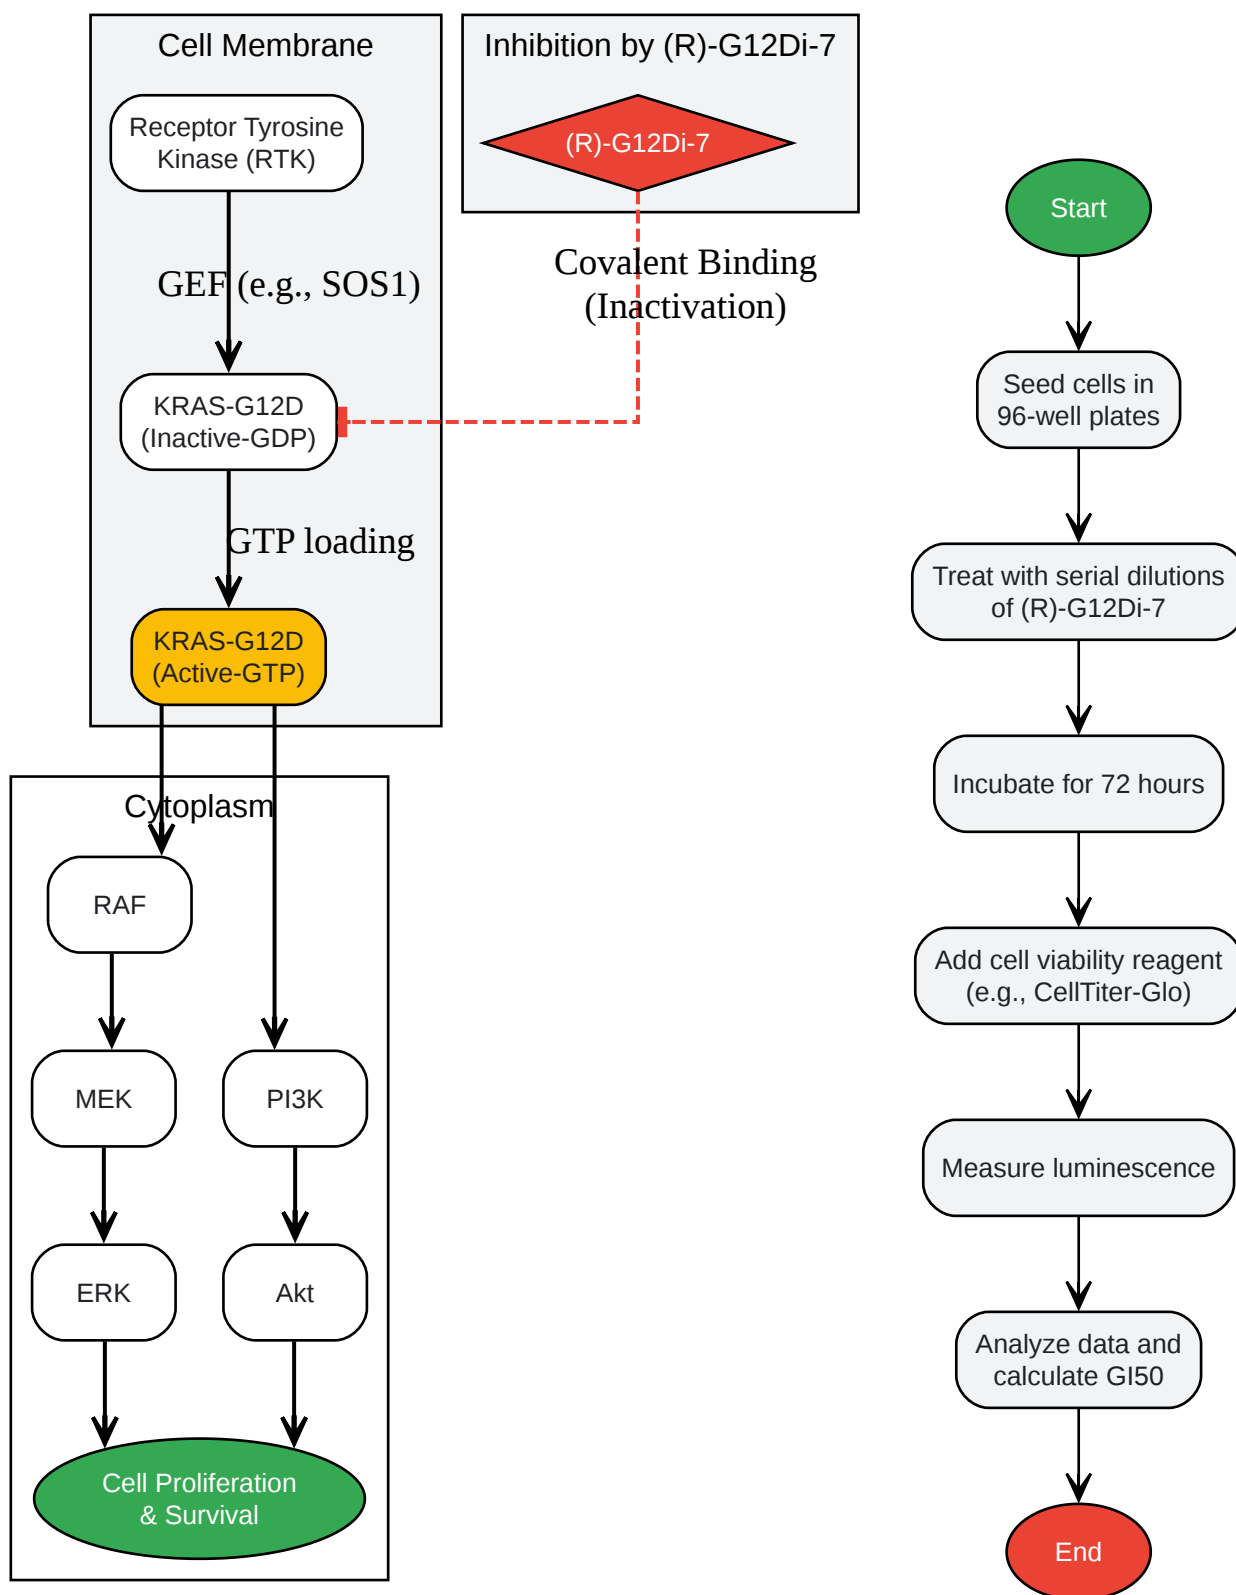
Cell Membrane

Receptor Tyrosine Kinase (RTK)

GEF (e.g., SOS1)

KRAS-G12D (Inactive-GDP)

GTP loading

KRAS-G12D (Active-GTP)

Inhibition by (R)-G12Di-7

(R)-G12Di-7

Covalent Binding (Inactivation)

Cytoplasm

RAF

MEK

PI3K

ERK

Akt

Cell Proliferation & Survival

Start

Seed cells in 96-well plates

Treat with serial dilutions of (R)-G12Di-7

Incubate for 72 hours

Add cell viability reagent (e.g., CellTiter-Glo)

Measure luminescence

Analyze data and calculate GI50

End